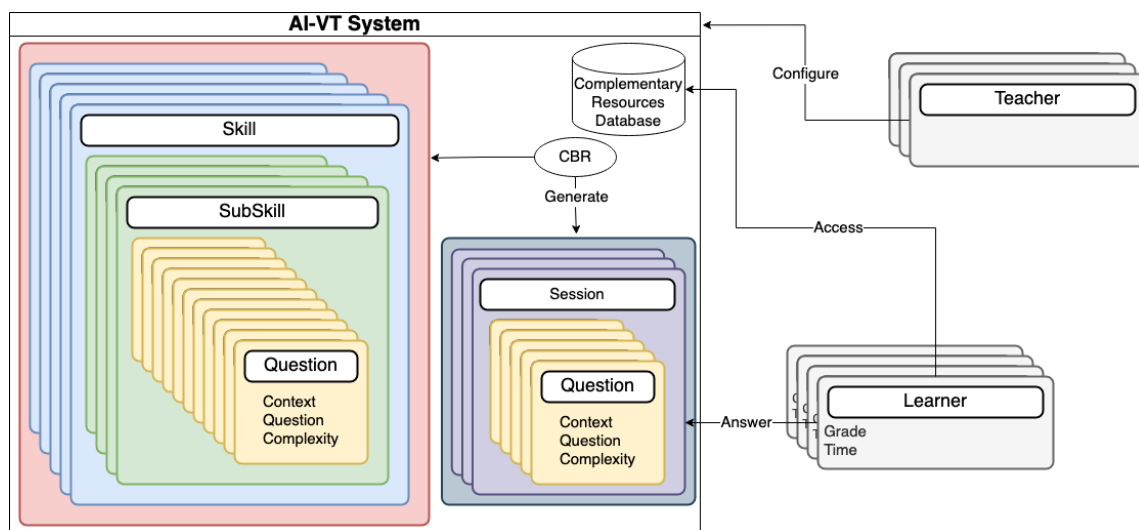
AI-VT System

Complementary Resources Database

Configure

Teacher

Skill

CBR

Generate

SubSkill

Access

Session

Question

Context
Question
Complexity

Question

Context
Question
Complexity

Answer

Learner

Grade
Time